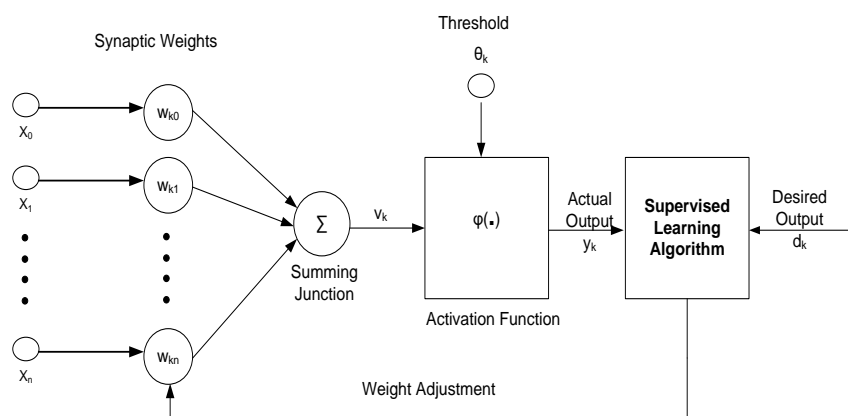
Threshold

Synaptic Weights

$\theta_k$

$X_0$

$w_{k0}$

$X_1$

$w_{k1}$

$\Sigma$

$v_k$

$\varphi(\cdot)$

Actual Output $y_k$

Supervised Learning Algorithm

Desired Output $d_k$

Summing Junction

Activation Function

$X_n$

$w_{kn}$

Weight Adjustment